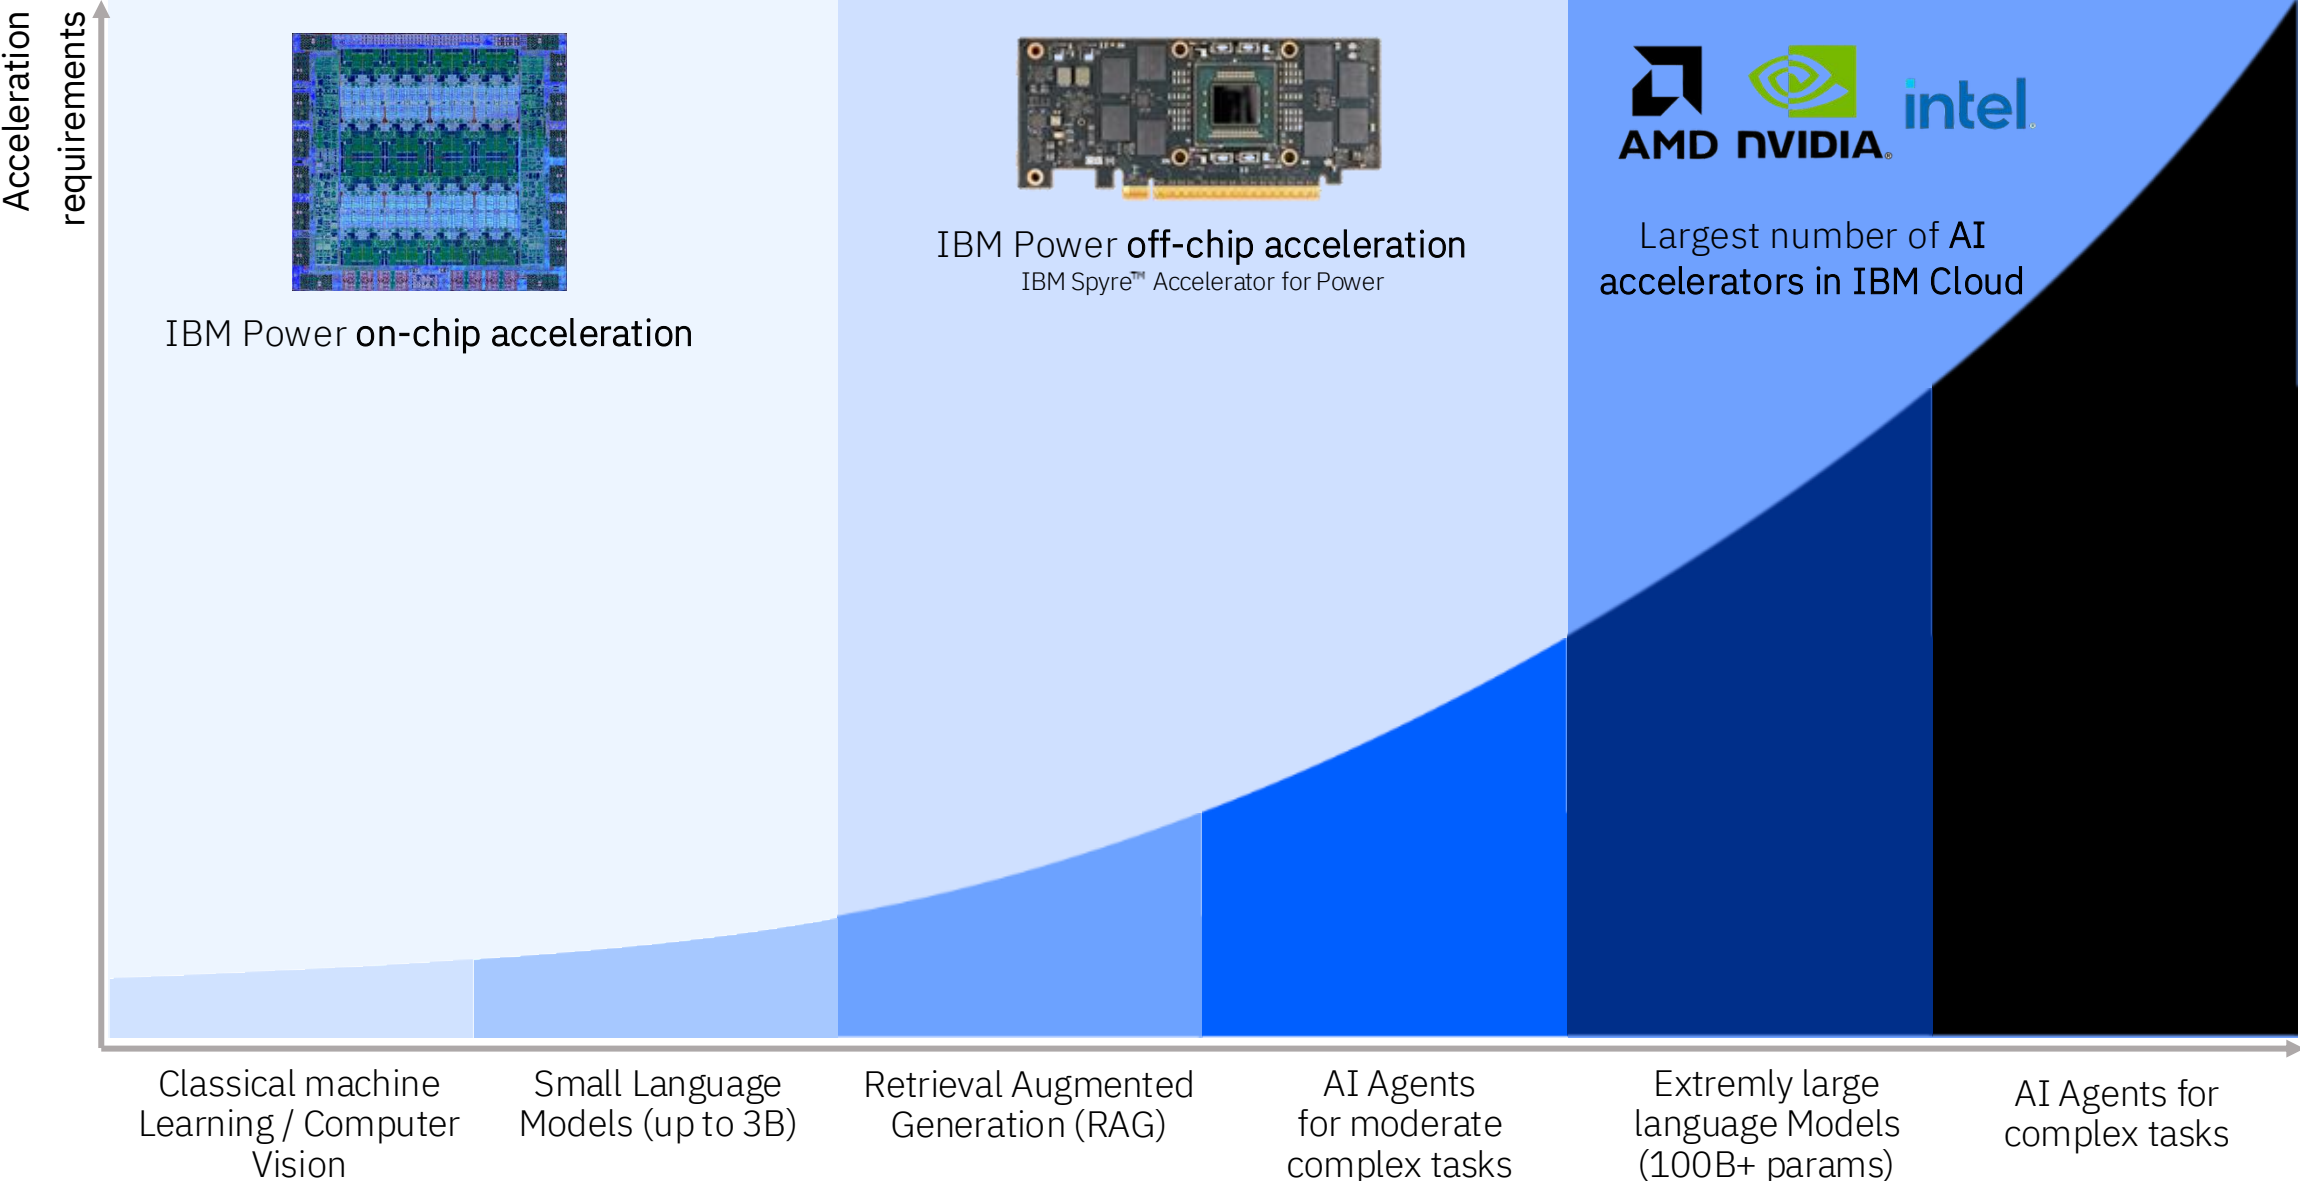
Acceleration requirements

IBM Power on-chip acceleration

IBM Power off-chip acceleration
IBM Spyre™ Accelerator for Power

AMD NVIDIA intel

Largest number of AI accelerators in IBM Cloud

Classical machine Learning / Computer Vision

Small Language Models (up to 3B)

Retrieval Augmented Generation (RAG)

AI Agents for moderate complex tasks

Extremly large language Models (100B+ params)

AI Agents for complex tasks